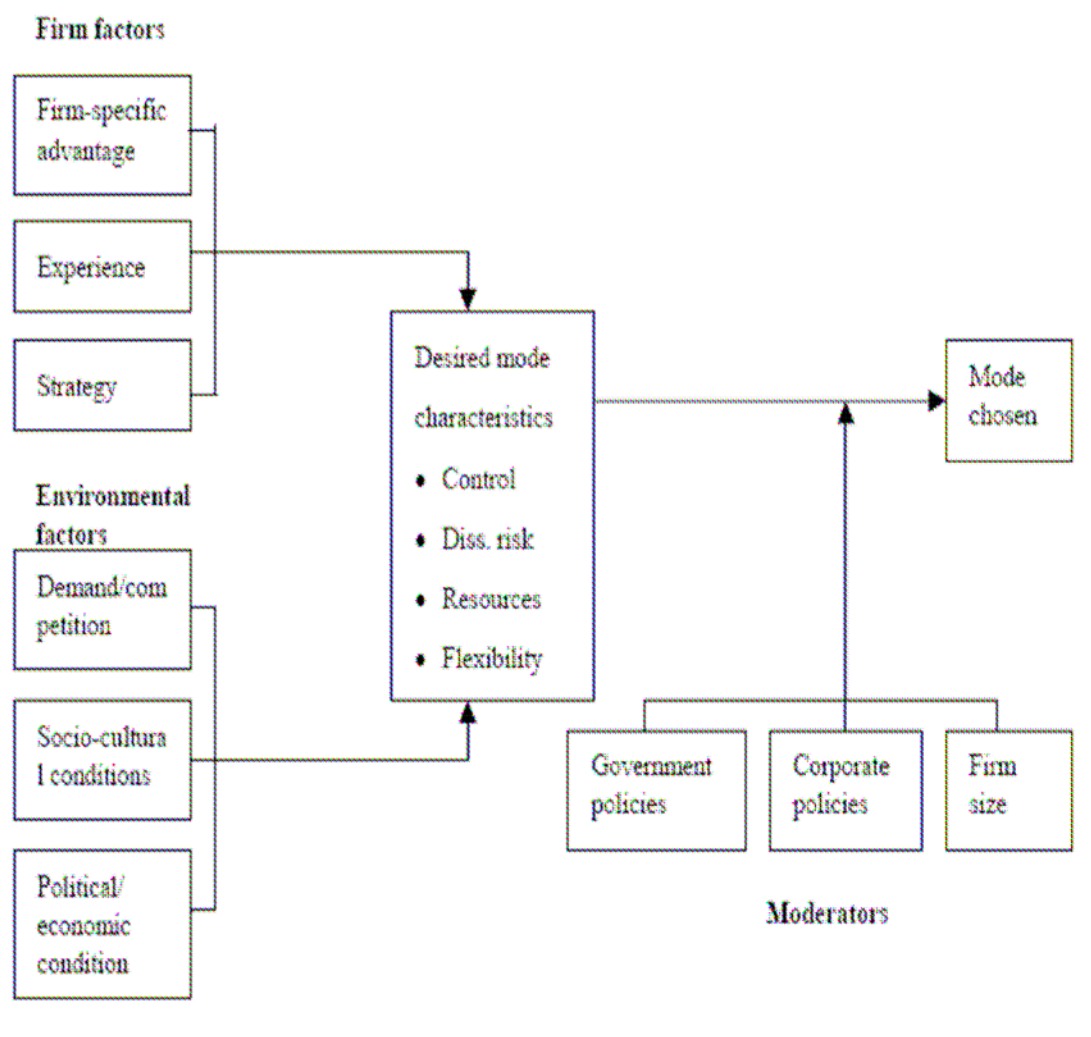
Firm factors

Firm-specific advantage

Experience

Strategy

Environmental factors

Demand/com petition

Socio-cultura l conditions

Political/ economic condition

Desired mode characteristics

• Control

• Diss. risk

• Resources

• Flexibility

Mode chosen

Government policies

Corporate policies

Firm size

Moderators